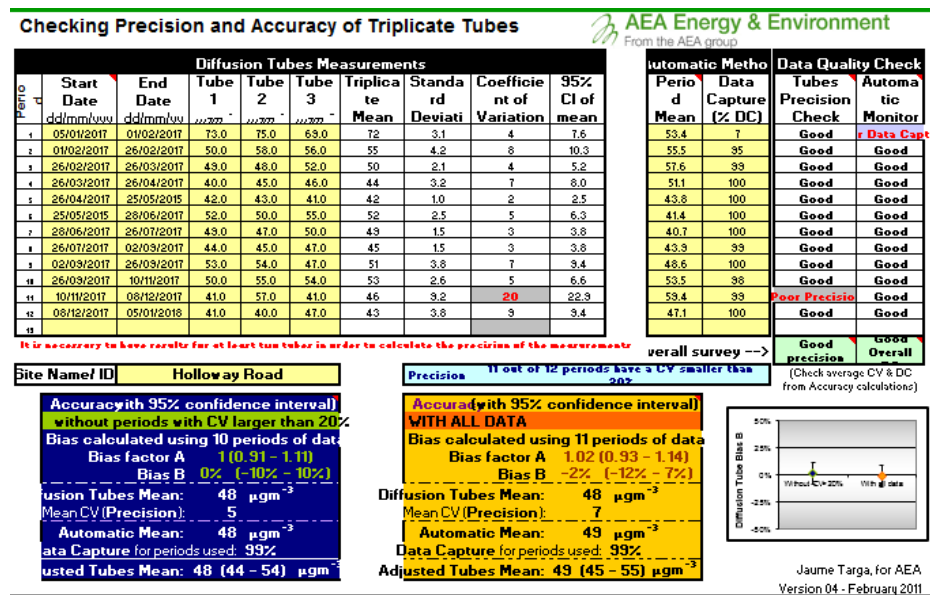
Checking Precision and Accuracy of Triplicate Tubes

AEA Energy & Environment
From the AEA group

| Period | Start Date dd/mm/yyyy | End Date dd/mm/yyyy | Tube 1 µgm⁻³ | Tube 2 µgm⁻³ | Tube 3 µgm⁻³ | Triplicate Mean | Standard Deviation | Coefficient of Variation | 95% CI of mean | Period Mean | Data Capture (% DC) | Tubes Precision Check | Automatic Monitor |
|---|---|---|---|---|---|---|---|---|---|---|---|---|---|
| 1 | 05/01/2017 | 01/02/2017 | 73.0 | 75.0 | 69.0 | 72 | 3.1 | 4 | 7.6 | 53.4 | 7 | Good | r Data Capt |
| 2 | 01/02/2017 | 26/02/2017 | 50.0 | 58.0 | 56.0 | 55 | 4.2 | 8 | 10.3 | 55.5 | 95 | Good | Good |
| 3 | 26/02/2017 | 26/03/2017 | 49.0 | 48.0 | 52.0 | 50 | 2.1 | 4 | 5.2 | 57.6 | 99 | Good | Good |
| 4 | 26/03/2017 | 26/04/2017 | 40.0 | 45.0 | 46.0 | 44 | 3.2 | 7 | 8.0 | 51.1 | 100 | Good | Good |
| 5 | 26/04/2017 | 25/05/2017 | 42.0 | 43.0 | 41.0 | 42 | 1.0 | 2 | 2.5 | 43.8 | 100 | Good | Good |
| 6 | 25/05/2015 | 28/06/2017 | 52.0 | 50.0 | 55.0 | 52 | 2.5 | 5 | 6.3 | 41.4 | 100 | Good | Good |
| 7 | 28/06/2017 | 26/07/2017 | 49.0 | 47.0 | 50.0 | 49 | 1.5 | 3 | 3.8 | 40.7 | 100 | Good | Good |
| 8 | 26/07/2017 | 02/03/2017 | 44.0 | 45.0 | 47.0 | 45 | 1.5 | 3 | 3.8 | 43.9 | 99 | Good | Good |
| 9 | 02/09/2017 | 26/09/2017 | 53.0 | 54.0 | 47.0 | 51 | 3.8 | 7 | 9.4 | 48.6 | 100 | Good | Good |
| 10 | 26/09/2017 | 10/11/2017 | 50.0 | 55.0 | 54.0 | 53 | 2.6 | 5 | 6.6 | 53.5 | 98 | Good | Good |
| 11 | 10/11/2017 | 08/12/2017 | 41.0 | 57.0 | 41.0 | 46 | 9.2 | 20 | 22.9 | 59.4 | 99 | Poor Precisio | Good |
| 12 | 08/12/2017 | 05/01/2018 | 41.0 | 40.0 | 47.0 | 43 | 3.8 | 9 | 9.4 | 47.1 | 100 | Good | Good |
| 13 | | | | | | | | | | | | | |

Diffusion Tubes Measurements
Automatic Metho
Data Quality Check

It is necessary to have results for at least two tubes in order to calculate the precision of the measurements

verall survey --> Good precision Good Overall

Site Name/ ID Holloway Road

Precision 11 out of 12 periods have a CV smaller than 20%

(Check average CV & DC from Accuracy calculations)

Accuracy (with 95% confidence interval)
without periods with CV larger than 20%
Bias calculated using 10 periods of data
Bias factor A 1 (0.91 - 1.11)
Bias B 0% (-10% - 10%)
fusion Tubes Mean: 48 µgm⁻³
Mean CV (Precision): 5
Automatic Mean: 48 µgm⁻³
ata Capture for periods used: 99%
usted Tubes Mean: 48 (44 - 54) µgm⁻³

Accuracy (with 95% confidence interval)
WITH ALL DATA
Bias calculated using 11 periods of data
Bias factor A 1.02 (0.93 - 1.14)
Bias B -2% (-12% - 7%)
Diffusion Tubes Mean: 48 µgm⁻³
Mean CV (Precision): 7
Automatic Mean: 49 µgm⁻³
Data Capture for periods used: 99%
Adjusted Tubes Mean: 49 (45 - 55) µgm⁻³

50%
25%
0%
-25%
-50%
Without CV>20%
With all data
Diffusion Tube Bias B

Jaume Targa, for AEA
Version 04 - February 2011